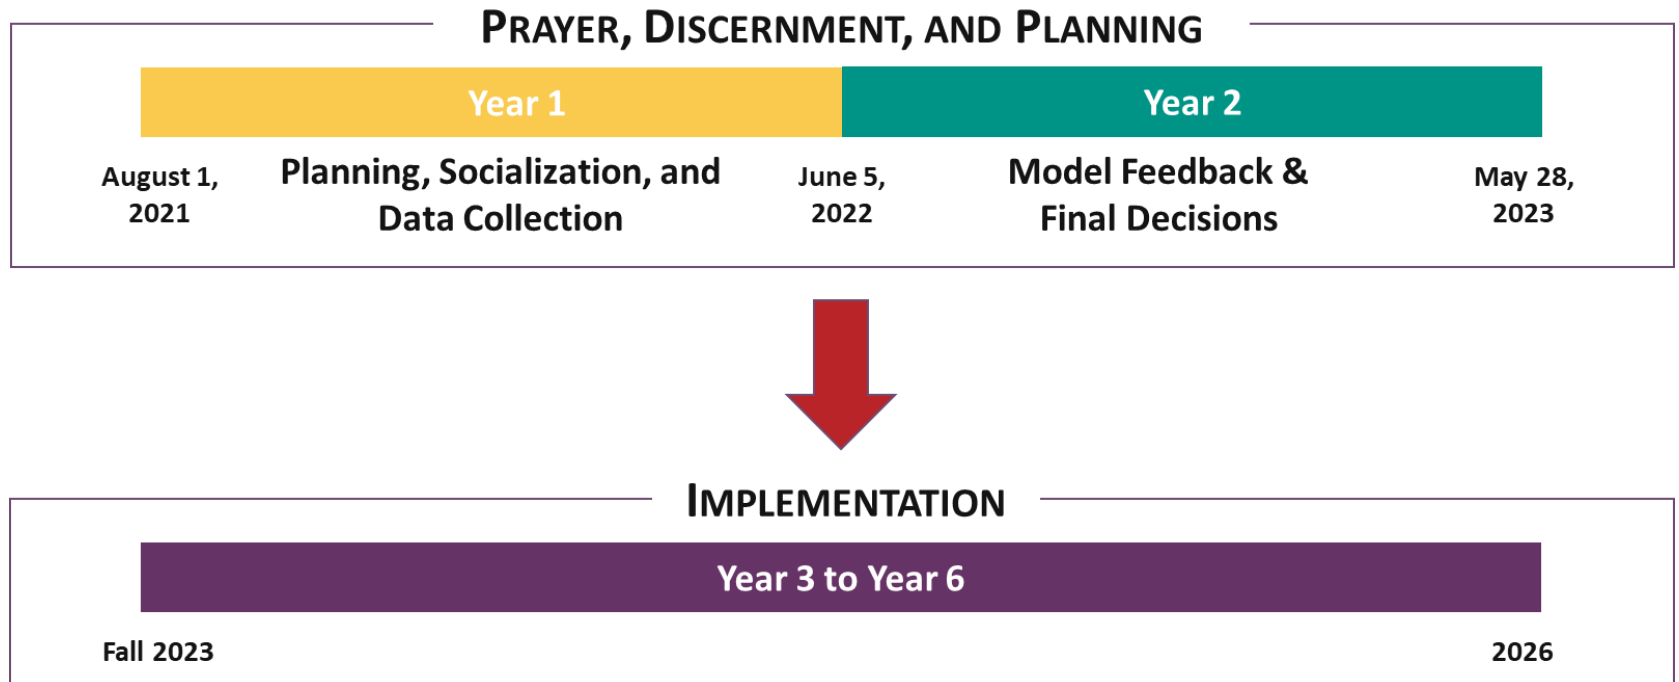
PRAYER, DISCERNMENT, AND PLANNING

Year 1

Year 2

August 1, 2021

Planning, Socialization, and Data Collection

June 5, 2022

Model Feedback & Final Decisions

May 28, 2023

IMPLEMENTATION

Year 3 to Year 6

Fall 2023

2026